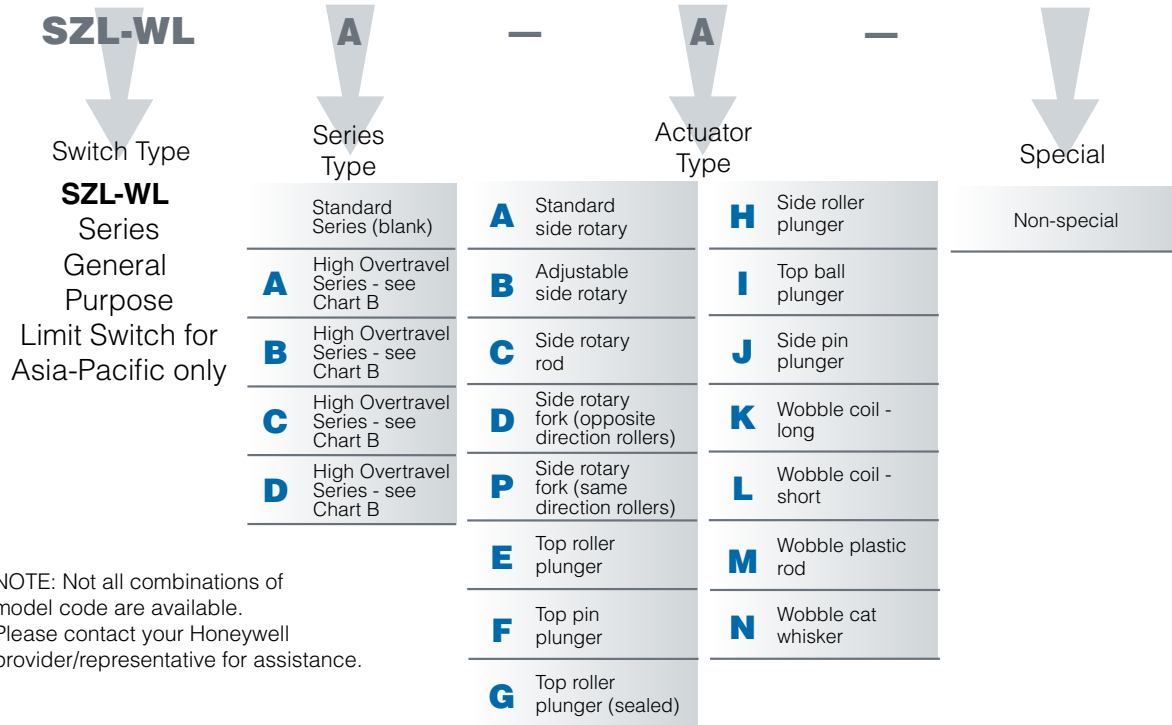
SZL-WL A — A —

Switch Type

**SZL-WL** Series General Purpose Limit Switch for Asia-Pacific only

Series Type

| | |
|---|---|
| | Standard Series (blank) |
| A | High Overtravel Series - see Chart B |
| B | High Overtravel Series - see Chart B |
| C | High Overtravel Series - see Chart B |
| D | High Overtravel Series - see Chart B |

Actuator Type

| | |
|---|---|
| A | Standard side rotary |
| B | Adjustable side rotary |
| C | Side rotary rod |
| D | Side rotary fork (opposite direction rollers) |
| P | Side rotary fork (same direction rollers) |
| E | Top roller plunger |
| F | Top pin plunger |
| G | Top roller plunger (sealed) |

| | |
|---|---|
| H | Side roller plunger |
| I | Top ball plunger |
| J | Side pin plunger |
| K | Wobble coil - long |
| L | Wobble coil - short |
| M | Wobble plastic rod |
| N | Wobble cat whisker |

Special

Non-special

NOTE: Not all combinations of model code are available. Please contact your Honeywell provider/representative for assistance.